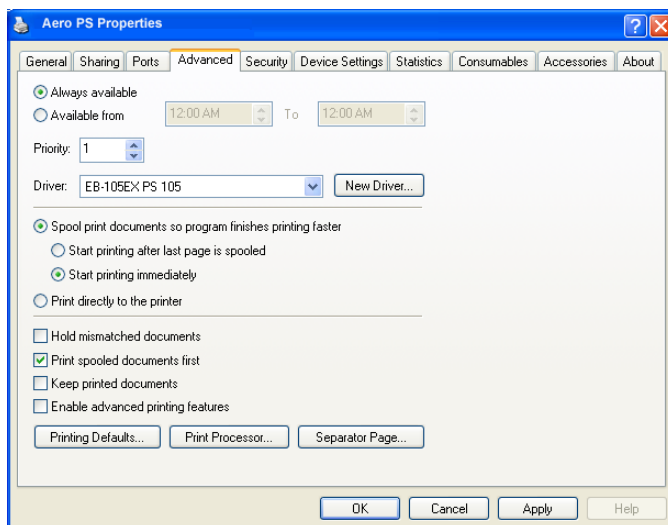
Aero PS Properties

?

General | Sharing | Ports | Advanced | Security | Device Settings | Statistics | Consumables | Accessories | About

Always available

Available from 12:00 AM To 12:00 AM

Priority: 1

Driver: EB-105EX PS 105

New Driver...

Spool print documents so program finishes printing faster

Start printing after last page is spooled

Start printing immediately

Print directly to the printer

Hold mismatched documents

Print spooled documents first

Keep printed documents

Enable advanced printing features

Printing Defaults...

Print Processor...

Separator Page...

OK

Cancel

Apply

Help